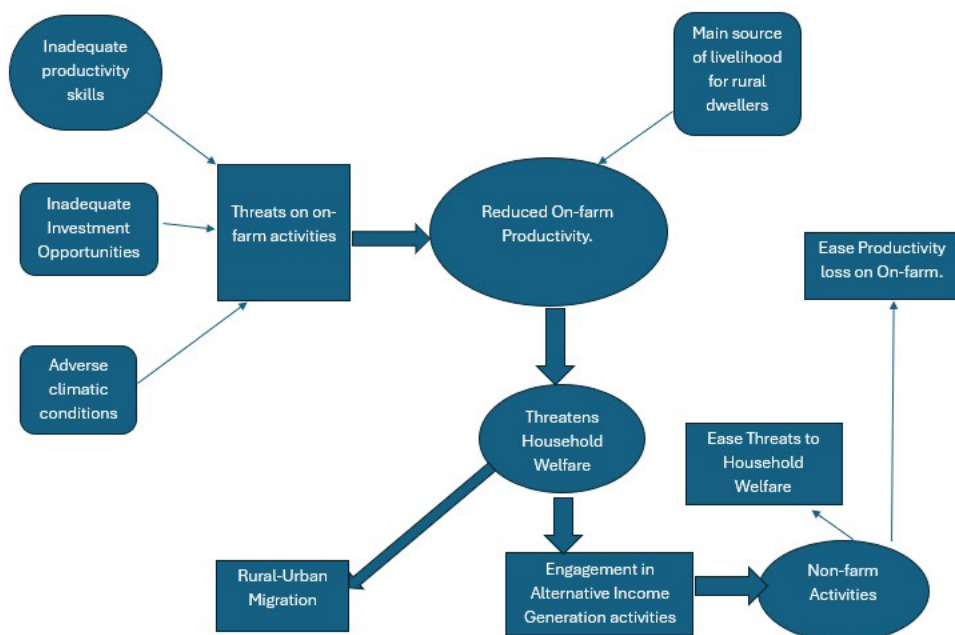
Inadequate productivity skills

Main source of livelihood for rural dwellers

Inadequate Investment Opportunities

Threats on on-farm activities

Reduced On-farm Productivity.

Ease Productivity loss on On-farm.

Adverse climatic conditions

Threatens Household Welfare

Ease Threats to Household Welfare

Rural-Urban Migration

Engagement in Alternative Income Generation activities

Non-farm Activities